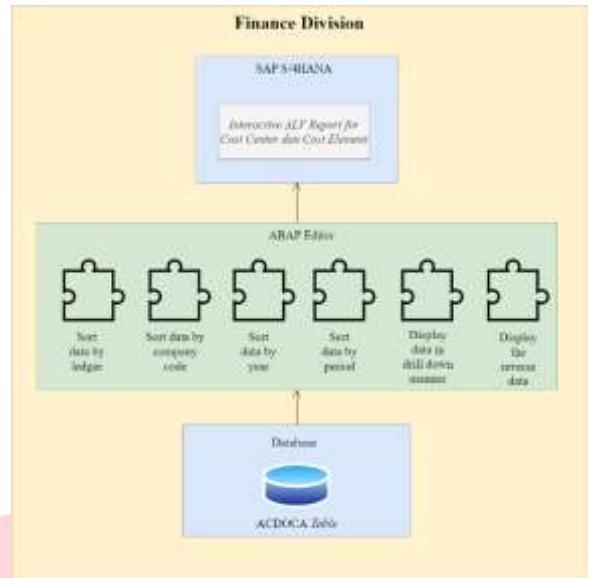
Finance Division

SAP S/4HANA

Interactive ALV Report for Cost Center dan Cost Element

ABAP Editor

Sort data by ledger

Sort data by company code

Sort data by year

Sort data by period

Display data in drill down manner

Display the revenue data

Database

ACDOCA Table